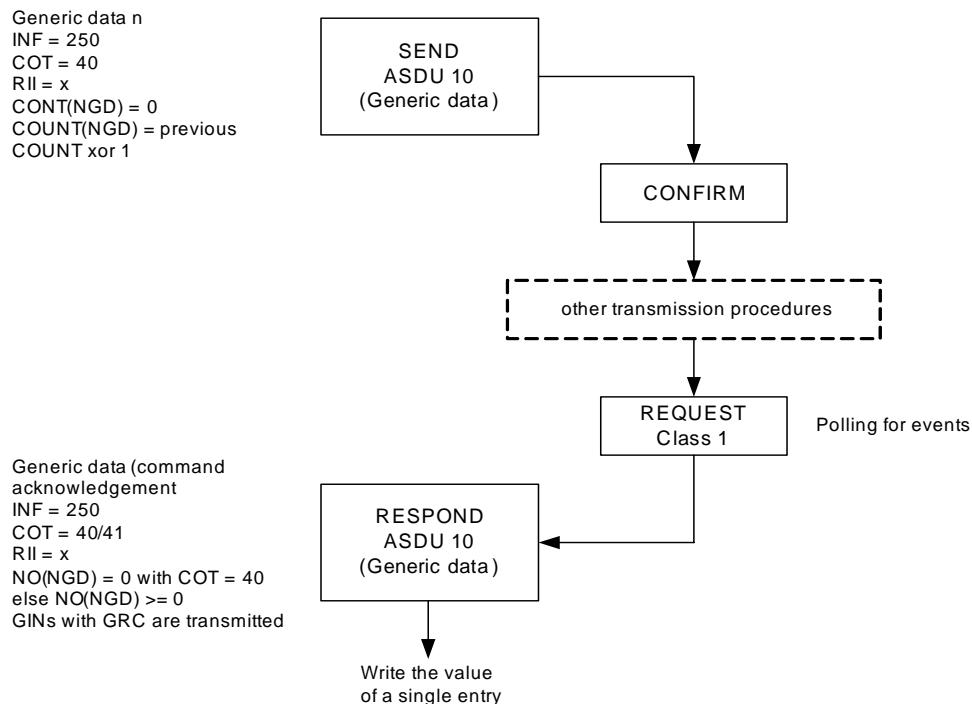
Generic data n
INF = 250
COT = 40
RII = x
CONT(NGD) = 0
COUNT(NGD) = previous COUNT xor 1

SEND
ASDU 10
(Generic data)

CONFIRM

other transmission procedures

REQUEST
Class 1

Polling for events

Generic data (command acknowledgement
INF = 250
COT = 40/41
RII = x
NO(NGD) = 0 with COT = 40
else NO(NGD) >= 0
GINs with GRC are transmitted

RESPOND
ASDU 10
(Generic data)

Write the value of a single entry